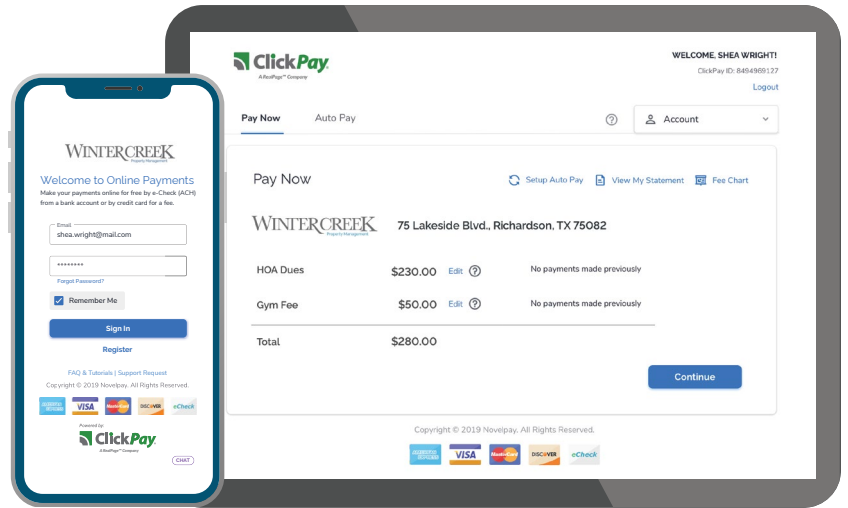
WINTERCREEK
Property Management

Welcome to Online Payments
Make your payments online for free by e-Check (ACH) from a bank account or by credit card for a fee.

Email
shea.wright@mail.com

••••••••

Forgot Password?

Remember Me

Sign In

Register

FAQ & Tutorials | Support Request
Copyright © 2019 Novelpay. All Rights Reserved.

AMERICAN EXPRESS VISA MasterCard DISCOVER eCheck

Powered by
ClickPay
A RealPage™ Company

CHAT

ClickPay
A RealPage™ Company

WELCOME, SHEA WRIGHT!
ClickPay ID: 8494989127
Logout

Pay Now Auto Pay

Account

Pay Now

Setup Auto Pay View My Statement Fee Chart

WINTERCREEK
Property Management

75 Lakeside Blvd., Richardson, TX 75082

| | | | |
|---|---|---|---|
| HOA Dues | $230.00 | Edit | No payments made previously |
| Gym Fee | $50.00 | Edit | No payments made previously |
| Total | $280.00 | | |

Continue

Copyright © 2019 Novelpay. All Rights Reserved.

AMERICAN EXPRESS VISA MasterCard DISCOVER eCheck